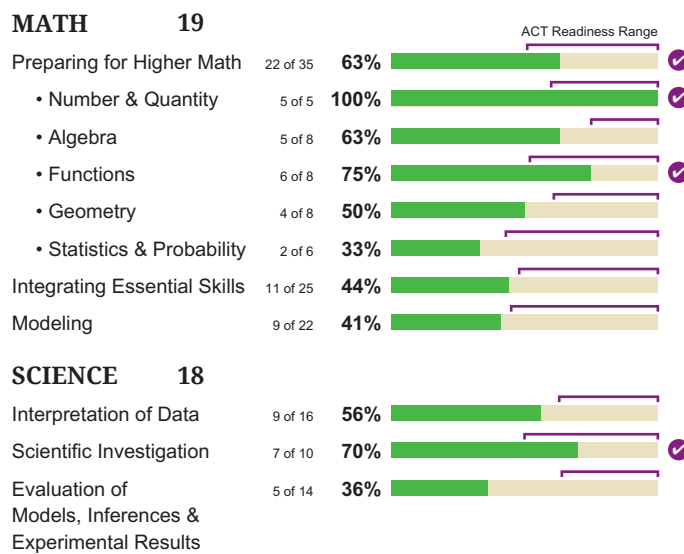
MATH 19

ACT Readiness Range

| | | |
|---|---|---|
| Preparing for Higher Math | 22 of 35 | 63% |
| • Number & Quantity | 5 of 5 | 100% |
| • Algebra | 5 of 8 | 63% |
| • Functions | 6 of 8 | 75% |
| • Geometry | 4 of 8 | 50% |
| • Statistics & Probability | 2 of 6 | 33% |
| Integrating Essential Skills | 11 of 25 | 44% |
| Modeling | 9 of 22 | 41% |

SCIENCE 18

| | | |
|---|---|---|
| Interpretation of Data | 9 of 16 | 56% |
| Scientific Investigation | 7 of 10 | 70% |
| Evaluation of Models, Inferences & Experimental Results | 5 of 14 | 36% |